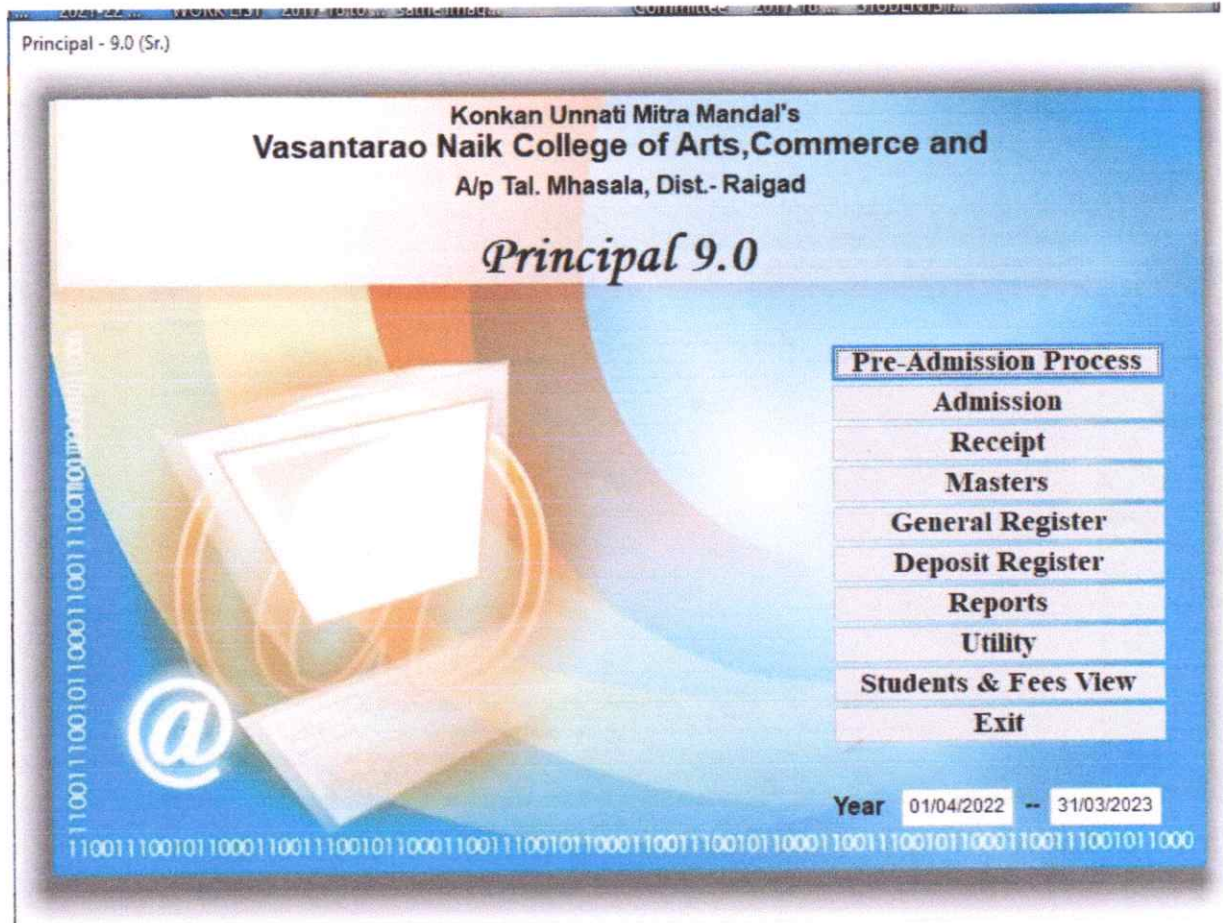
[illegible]

Principal - 9.0 (Sr.)

Konkan Unnati Mitra Mandal's
Vasantarao Naik College of Arts,Commerce and
A/p Tal. Mhasala, Dist.- Raigad

Principal 9.0

Pre-Admission Process
Admission
Receipt
Masters
General Register
Deposit Register
Reports
Utility
Students & Fees View
Exit

Year 01/04/2022 -- 31/03/2023

110011100101100011001110010110001100111001011000110011100101100011001110010110001100111001011000